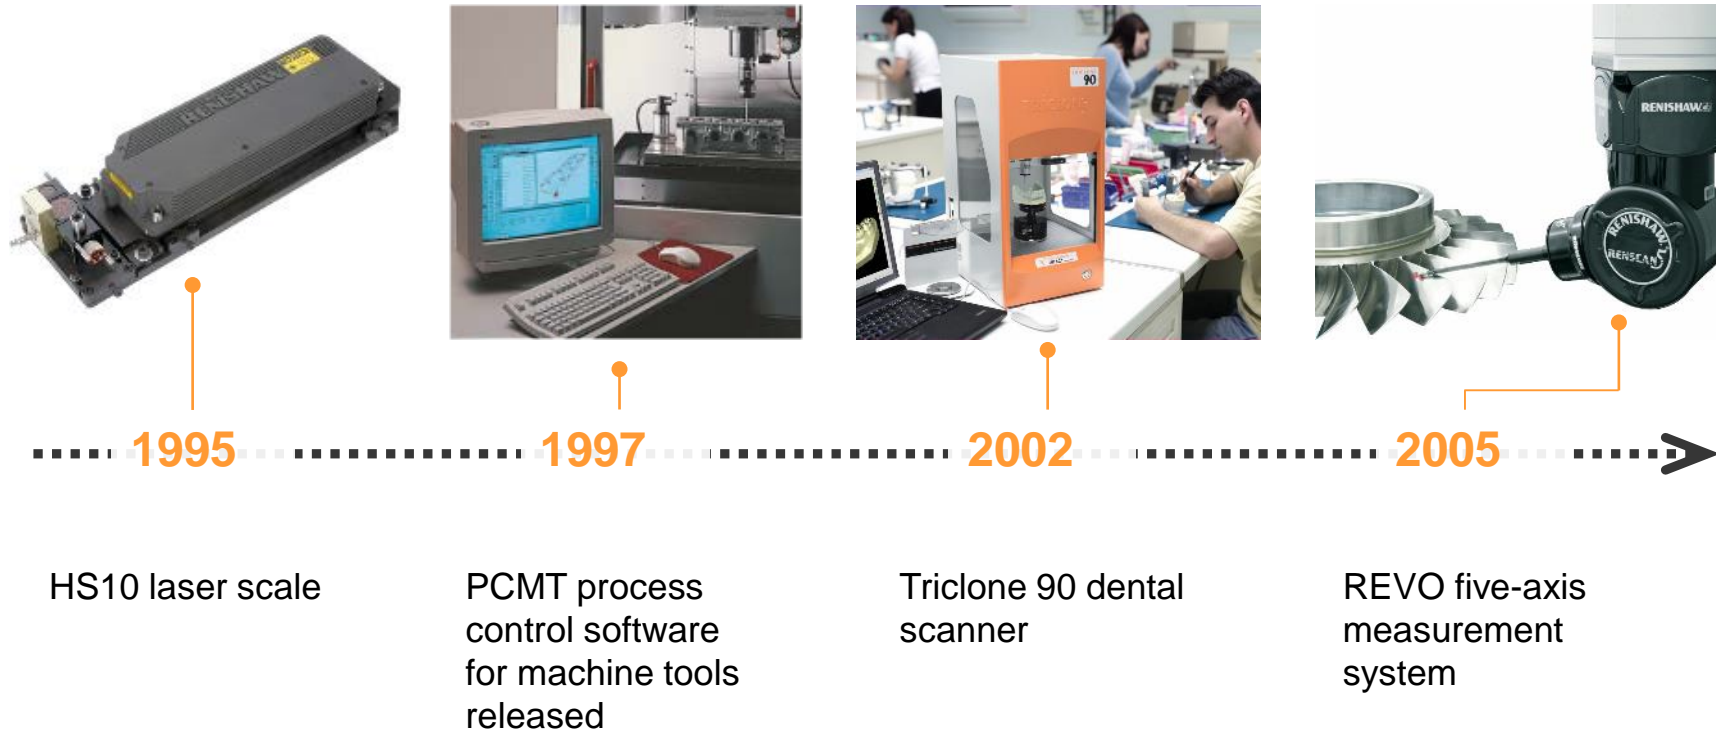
RENISHAW

90

RENISHAW

RENISHAW

RENSCAN

1995

1997

2002

2005

HS10 laser scale

PCMT process control software for machine tools released

Triclone 90 dental scanner

REVO five-axis measurement system